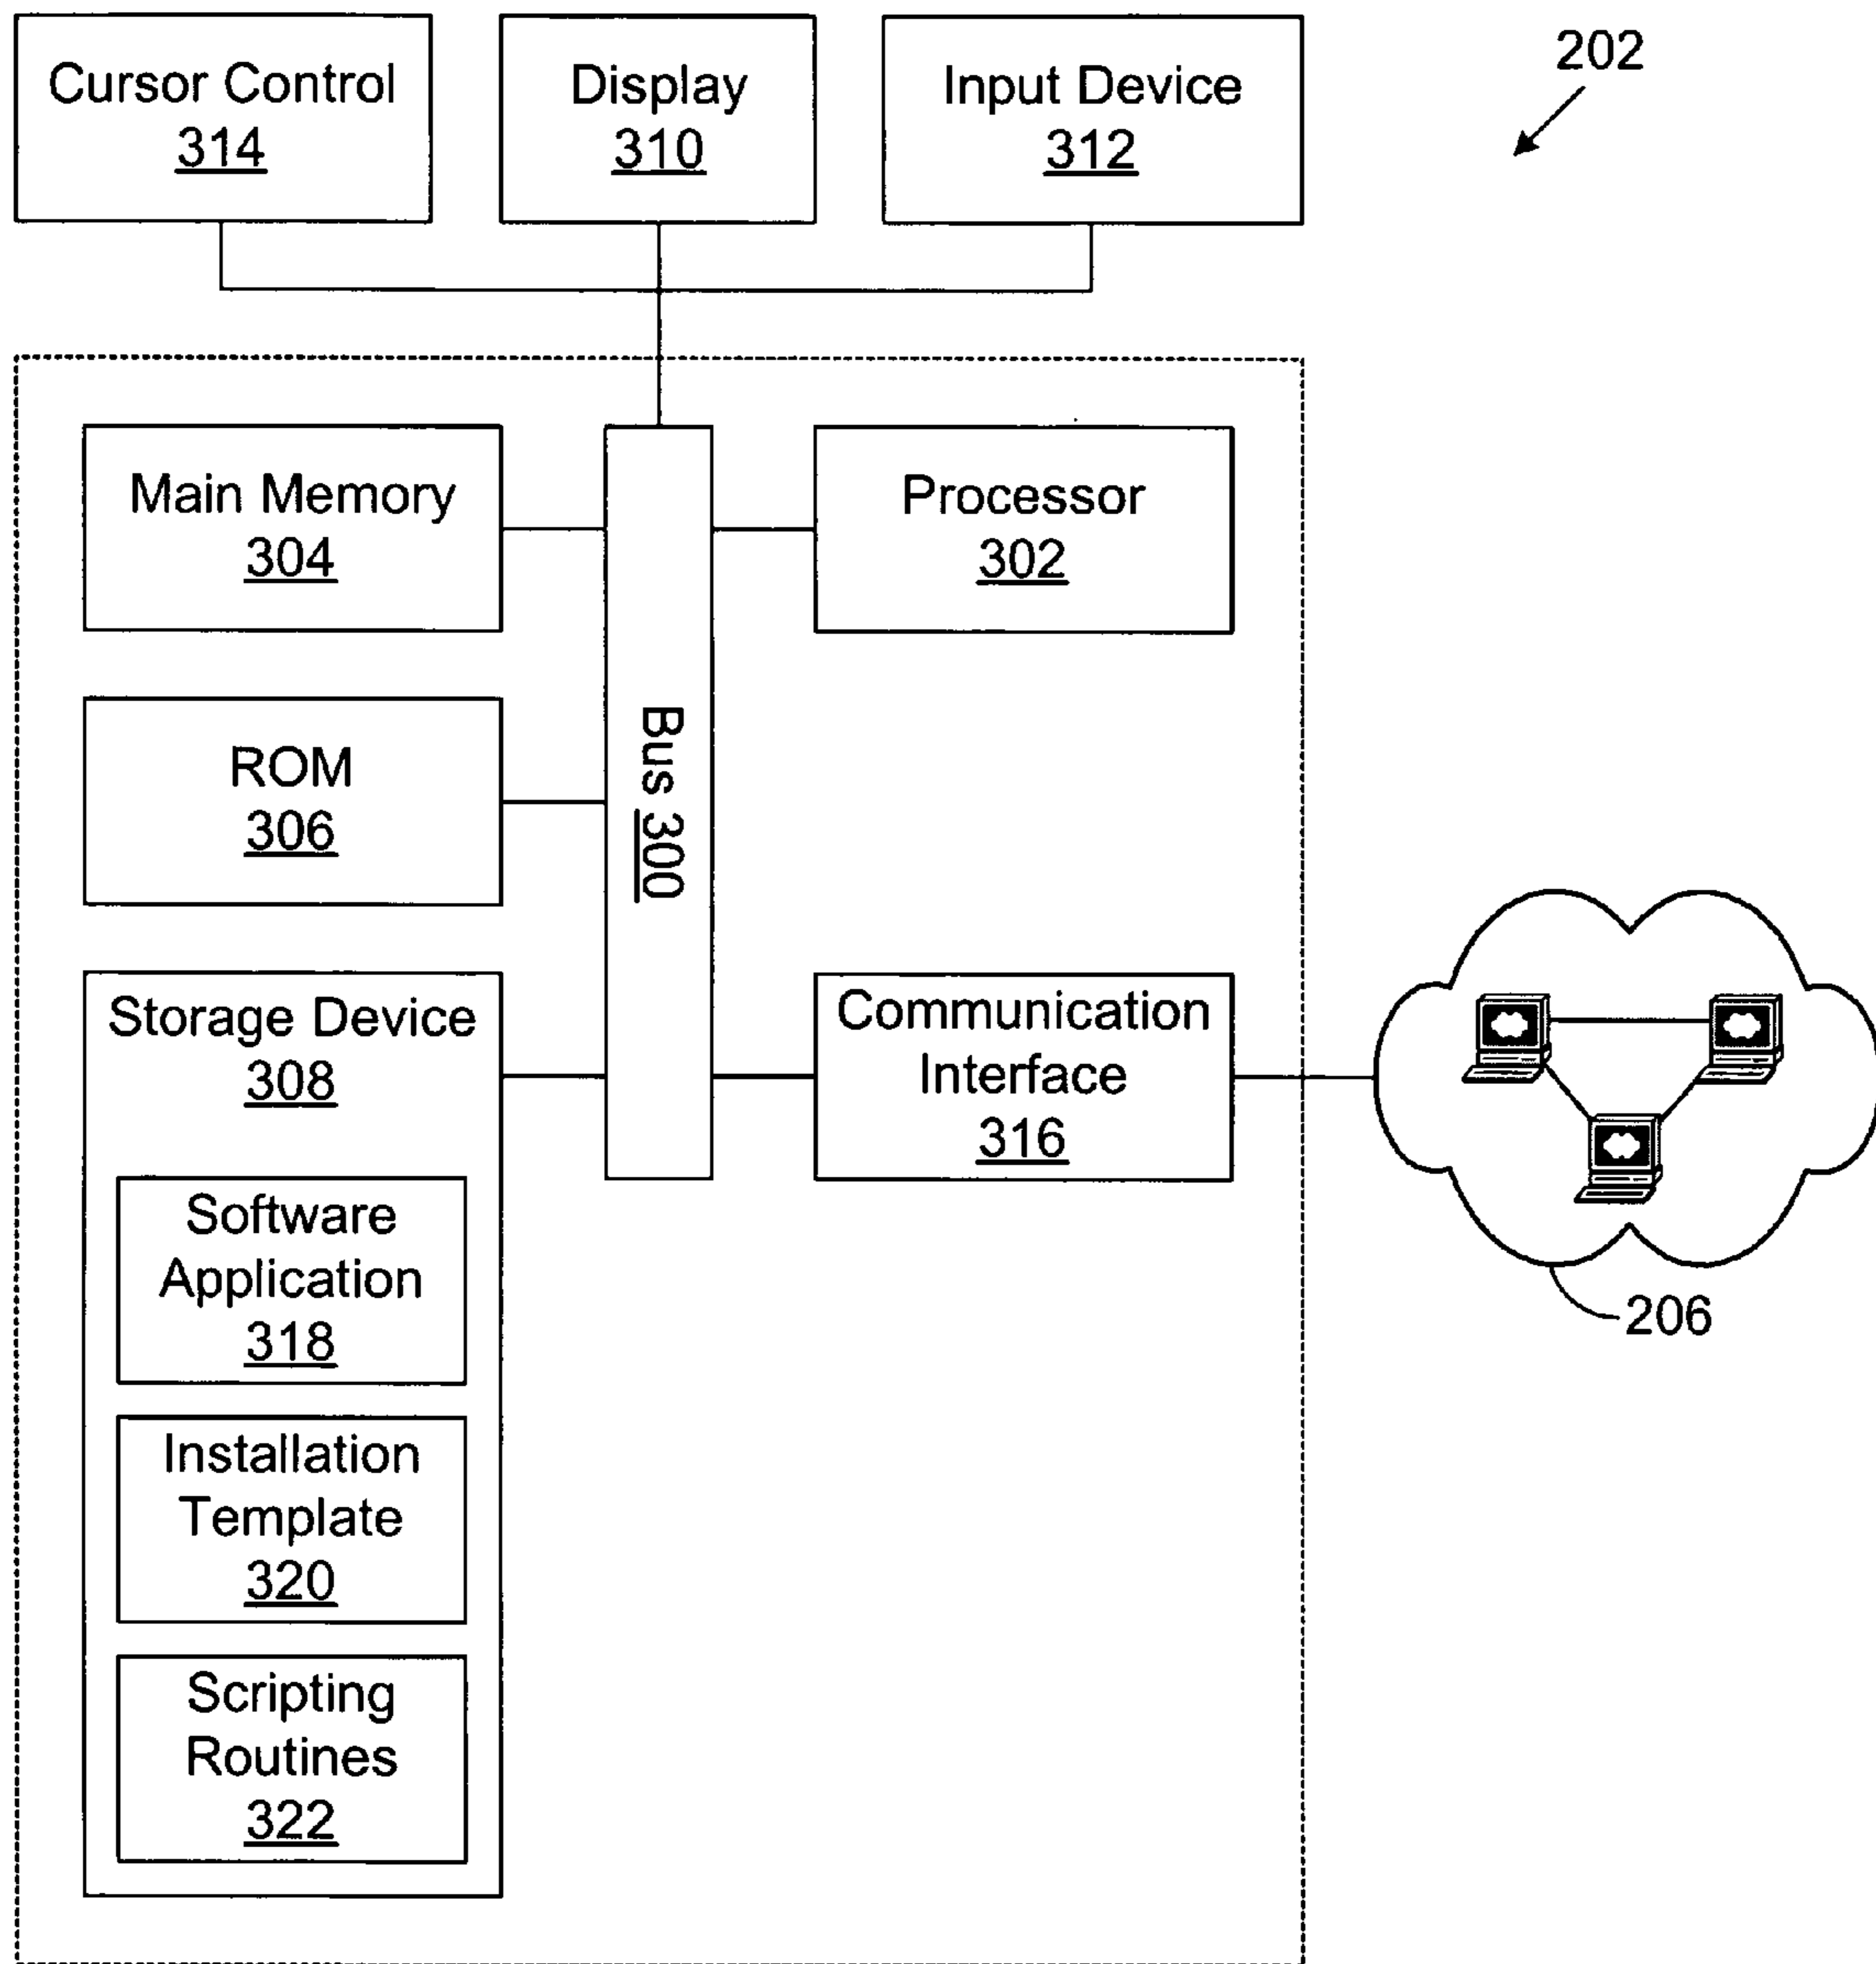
Cursor Control
314

Display
310

Input Device
312

202

Main Memory
304

Bus 300

Processor
302

ROM
306

Storage Device
308

Software Application
318

Installation Template
320

Scripting Routines
322

Communication Interface
316

206